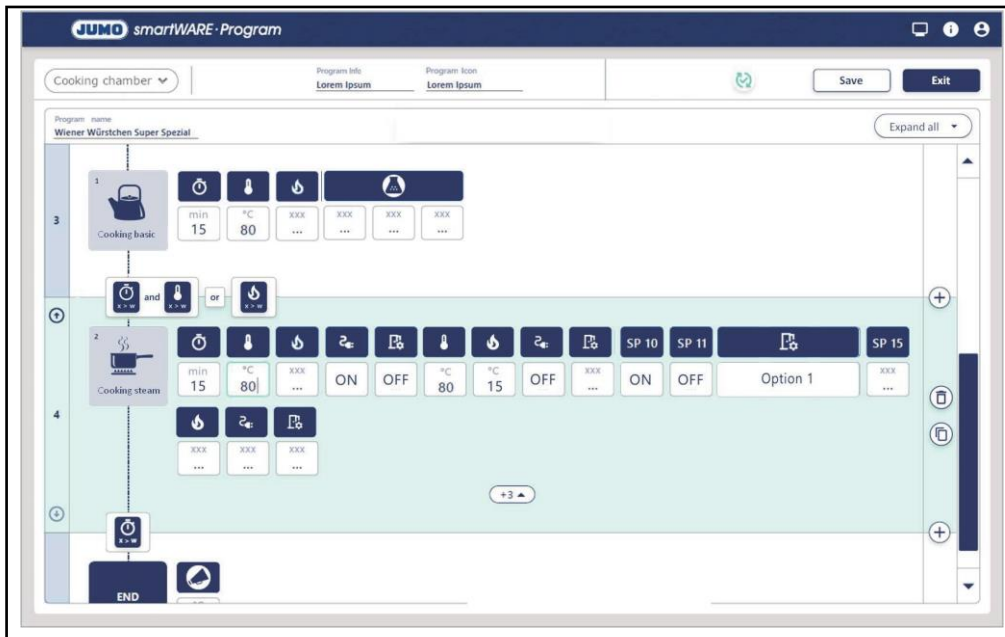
JUMO smartWARE·Program

Cooking chamber

Program Info
Lorem Ipsum

Program Icon
Lorem Ipsum

Save

Exit

Program name
Wiener Würstchen Super Spezial

Expand all

3

1

Cooking basic

min
15

°C
80

XXX
...

XXX
...

XXX
...

XXX
...

x > w

and

x > w

or

4

2

Cooking steam

min
15

°C
80

XXX
...

ON

OFF

°C
80

°C
15

OFF

XXX
...

SP 10

SP 11

SP 15

ON

OFF

Option 1

XXX
...

XXX
...

XXX
...

XXX
...

+3

x > w

END